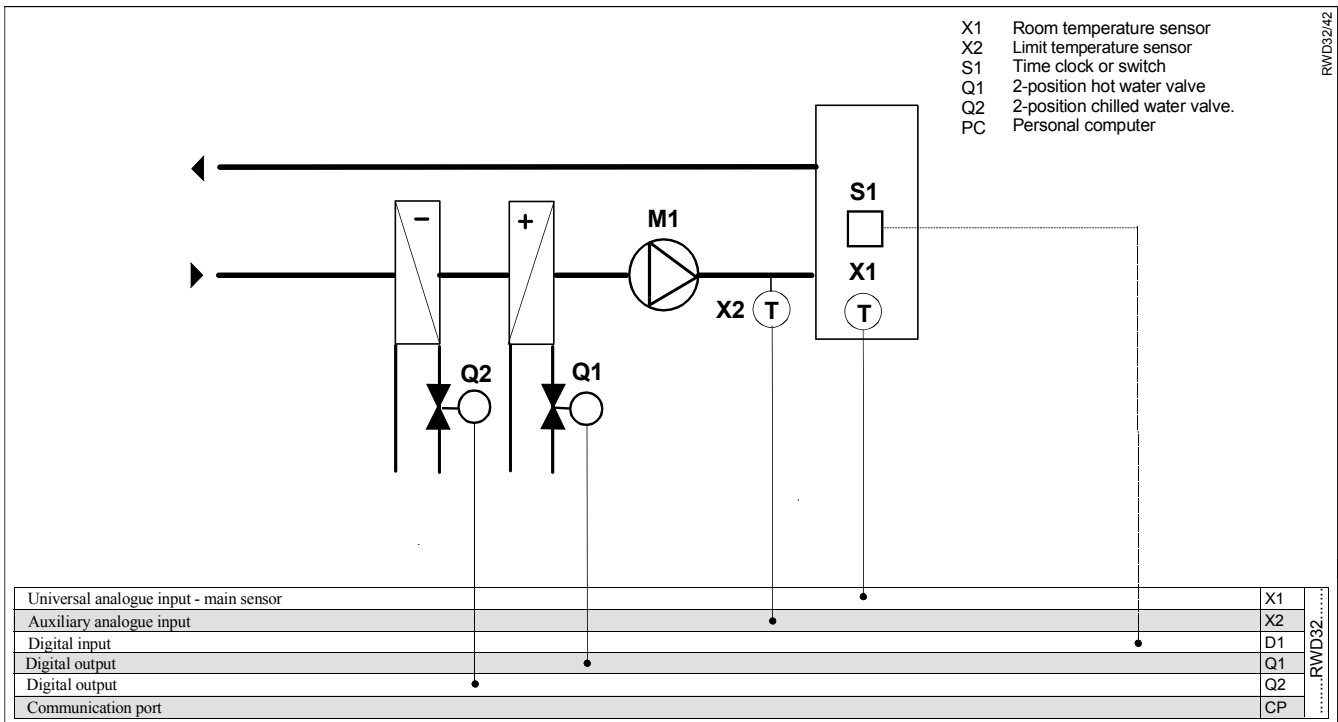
X1 Room temperature sensor
X2 Limit temperature sensor
S1 Time clock or switch
Q1 2-position hot water valve
Q2 2-position chilled water valve.
PC Personal computer

RWD32/42

S1

−

+

M1

X1

X2 T

T

Q2

Q1

| Universal analogue input - main sensor | X1 |
|---|---|
| Auxiliary analogue input | X2 |
| Digital input | D1 |
| Digital output | Q1 |
| Digital output | Q2 |
| Communication port | CP |

RWD32